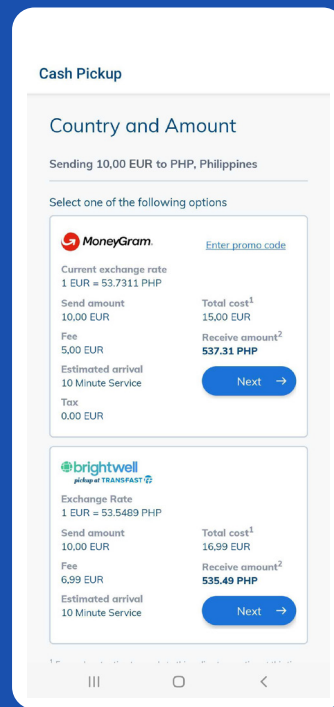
Cash Pickup

Country and Amount

Sending 10,00 EUR to PHP, Philippines

Select one of the following options

MoneyGram.

Enter promo code

Current exchange rate
1 EUR = 53.7311 PHP

Send amount
10,00 EUR

Total cost$^1$
15,00 EUR

Fee
5,00 EUR

Receive amount$^2$
537.31 PHP

Estimated arrival
10 Minute Service

Next →

Tax
0.00 EUR

brightwell
pickup at TRANSFAST

Exchange Rate
1 EUR = 53.5489 PHP

Send amount
10.00 EUR

Total cost$^1$
16,99 EUR

Fee
6,99 EUR

Receive amount$^2$
535.49 PHP

Estimated arrival
10 Minute Service

Next →

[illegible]

|||   ○   <